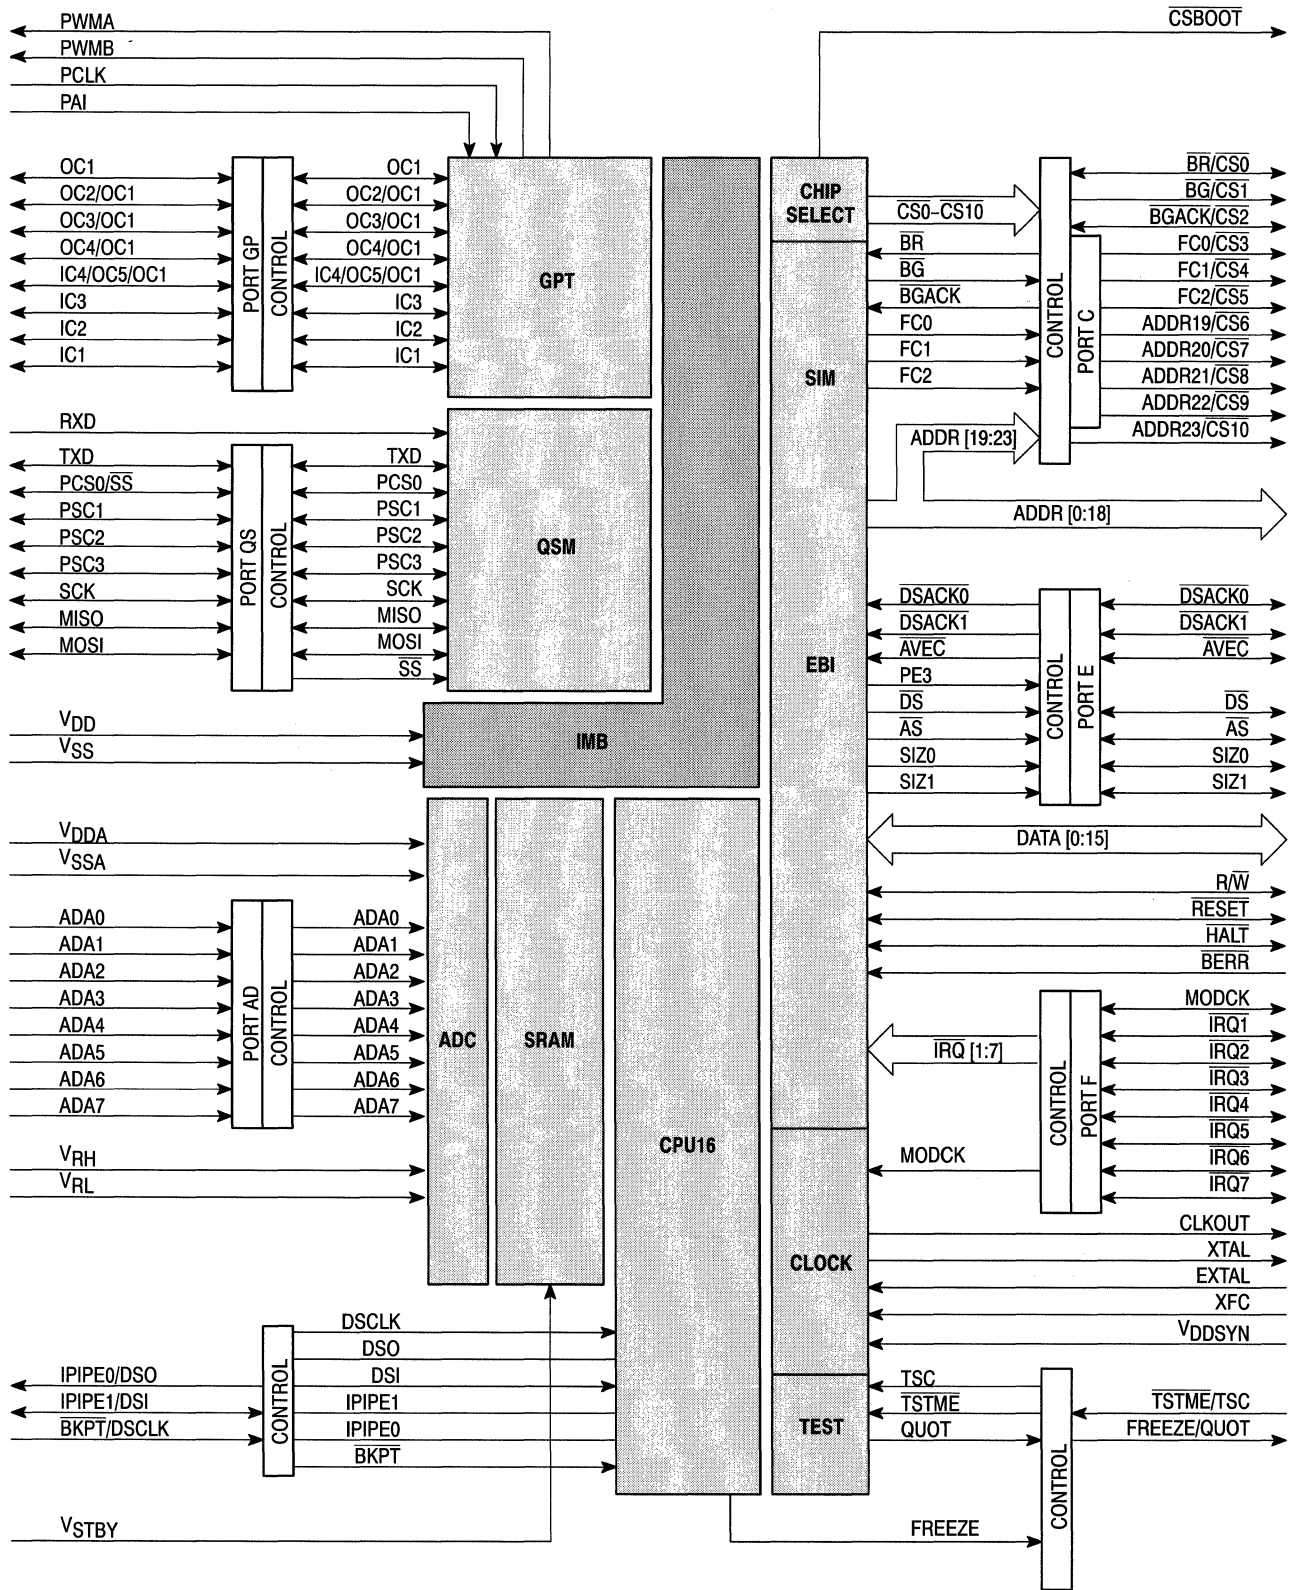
PWMA
PWMB
PCLK
PAI

$\overline{CSBOOT}$

OC1
OC2/OC1
OC3/OC1
OC4/OC1
IC4/OC5/OC1
IC3
IC2
IC1

PORT GP
CONTROL

OC1
OC2/OC1
OC3/OC1
OC4/OC1
IC4/OC5/OC1
IC3
IC2
IC1

GPT

CHIP SELECT

$\overline{CS0}$–$\overline{CS10}$
$\overline{BR}$
$\overline{BG}$
$\overline{BGACK}$
FC0
FC1
FC2

SIM

CONTROL
PORT C

$BR/\overline{CS0}$
$BG/\overline{CS1}$
$BGACK/\overline{CS2}$
$FC0/\overline{CS3}$
$FC1/\overline{CS4}$
$FC2/\overline{CS5}$
$ADDR19/\overline{CS6}$
$ADDR20/\overline{CS7}$
$ADDR21/\overline{CS8}$
$ADDR22/\overline{CS9}$
$ADDR23/\overline{CS10}$

ADDR [19:23]
ADDR [0:18]

RXD
TXD
PCS0/$\overline{SS}$
PSC1
PSC2
PSC3
SCK
MISO
MOSI

PORT QS
CONTROL

TXD
PCS0
PSC1
PSC2
PSC3
SCK
MISO
MOSI
$\overline{SS}$

QSM

$\overline{DSACK0}$
$\overline{DSACK1}$
$\overline{AVEC}$
PE3
$\overline{DS}$
$\overline{AS}$
SIZ0
SIZ1

EBI

CONTROL
PORT E

$\overline{DSACK0}$
$\overline{DSACK1}$
$\overline{AVEC}$
$\overline{DS}$
$\overline{AS}$
SIZ0
SIZ1

$V_{DD}$
$V_{SS}$

IMB

DATA [0:15]

$V_{DDA}$
$V_{SSA}$

R/$\overline{W}$
$\overline{RESET}$
$\overline{HALT}$
$\overline{BERR}$

ADA0
ADA1
ADA2
ADA3
ADA4
ADA5
ADA6
ADA7

PORT AD
CONTROL

ADA0
ADA1
ADA2
ADA3
ADA4
ADA5
ADA6
ADA7

ADC
SRAM

$\overline{IRQ}$ [1:7]

CONTROL
PORT F

MODCK
$\overline{IRQ1}$
$\overline{IRQ2}$
$\overline{IRQ3}$
$\overline{IRQ4}$
$\overline{IRQ5}$
$\overline{IRQ6}$
$\overline{IRQ7}$

CPU16

$V_{RH}$
$V_{RL}$

MODCK

CLKOUT
XTAL
EXTAL
XFC
$V_{DDSYN}$

CLOCK

DSCLK
DSO
DSI
IPIPE1
IPIPE0
$\overline{BKPT}$

CONTROL

IPIPE0/DSO
IPIPE1/DSI
$\overline{BKPT}$/DSCLK

TSC
$\overline{TSTME}$
QUOT

TEST

$\overline{TSTME}$/TSC
FREEZE/QUOT

CONTROL

$V_{STBY}$

FREEZE